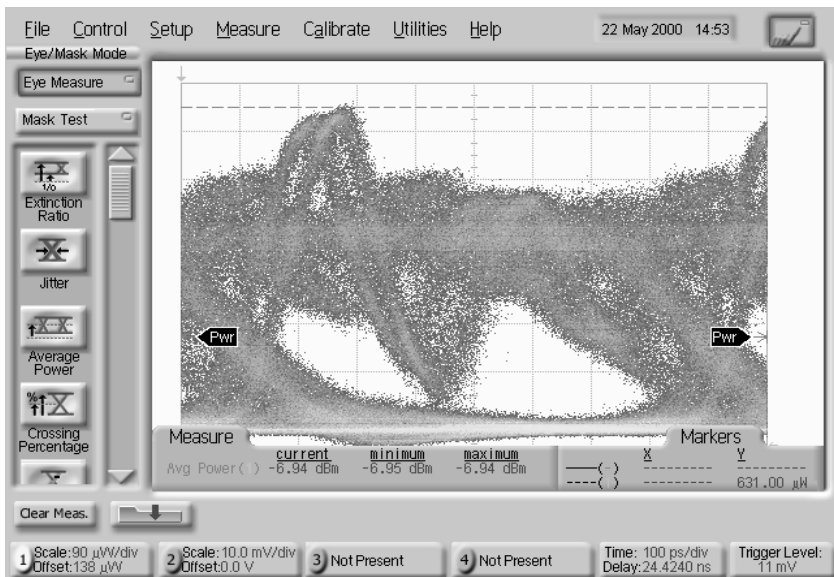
File Control Setup Measure Calibrate Utilities Help 22 May 2000 14:53

Eye/Mask Mode

Eye Measure

Mask Test

Extinction Ratio

Jitter

Average Power

Crossing Percentage

Pwr

Pwr

Measure

| | current | minimum | maximum |
|---|---|---|---|
| Avg Power( ) | -6.94 dBm | -6.95 dBm | -6.94 dBm |

Markers

| | X | Y |
|---|---|---|
| ——( ) | --------- | --------- |
| ----( ) | --------- | 631.00 µW |

Clear Meas.

1 Scale:90 µW/div Offset:138 µW

2 Scale: 10.0 mV/div Offset:0.0 V

3 Not Present

4 Not Present

Time: 100 ps/div Delay:24.4240 ns

Trigger Level: 11 mV